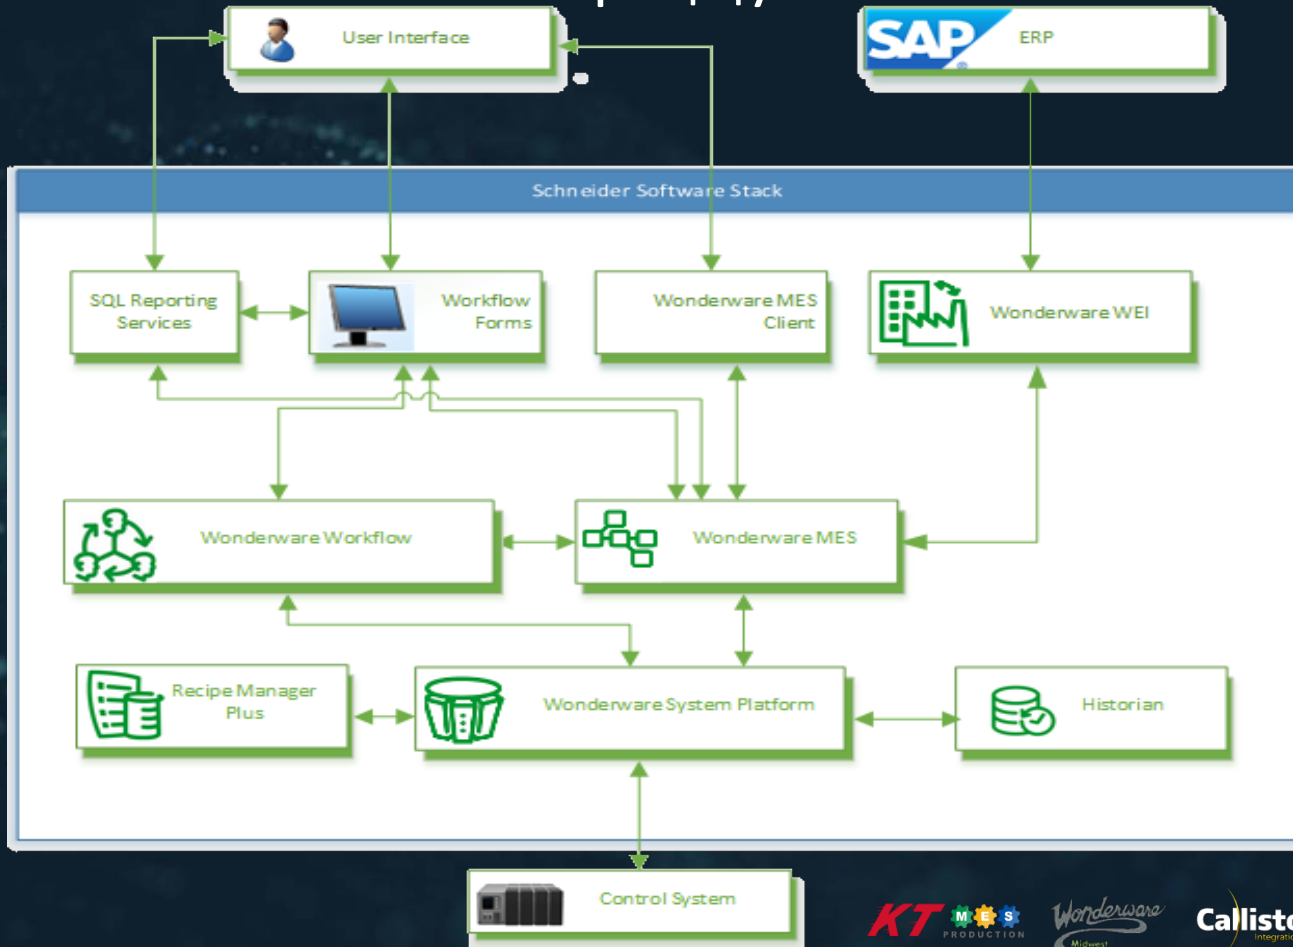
User Interface

SAP ERP

Schneider Software Stack

SQL Reporting Services

Workflow Forms

Wonderware MES Client

Wonderware WEI

Wonderware Workflow

Wonderware MES

Recipe Manager Plus

Wonderware System Platform

Historian

Control System

KT MES PRODUCTION

Wonderware Midwest

Callisto Integratio